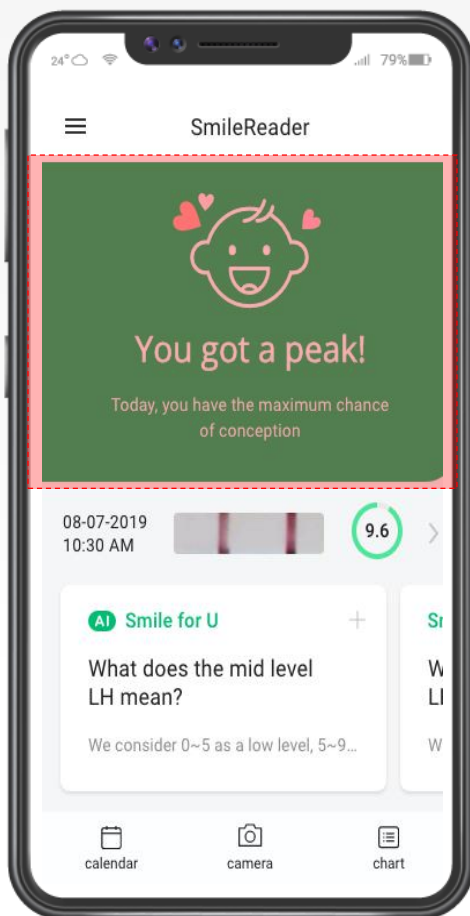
24° 79%

SmileReader

You got a peak!

Today, you have the maximum chance of conception

08-07-2019
10:30 AM

9.6

AI Smile for U +

What does the mid level LH mean?

We consider 0~5 as a low level, 5~9...

Sr

W
LI

W

calendar camera chart